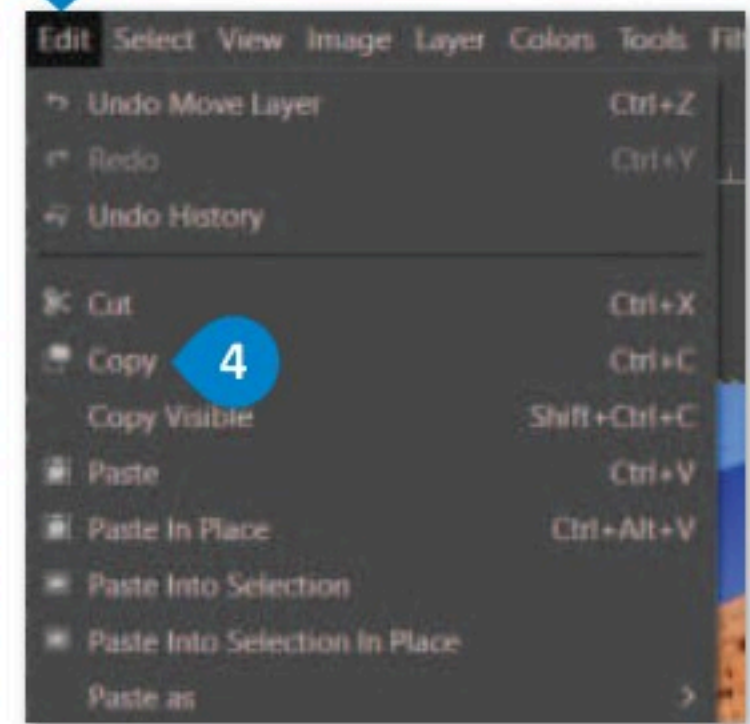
Edit Select View Image Layer Colors Tools Fil

Undo Move Layer Ctrl+Z
Redo Ctrl+Y
Undo History

Cut Ctrl+X
Copy 4 Ctrl+C
Copy Visible Shift+Ctrl+C
Paste Ctrl+V
Paste In Place Ctrl+Alt+V
Paste Into Selection
Paste Into Selection In Place
Paste as >